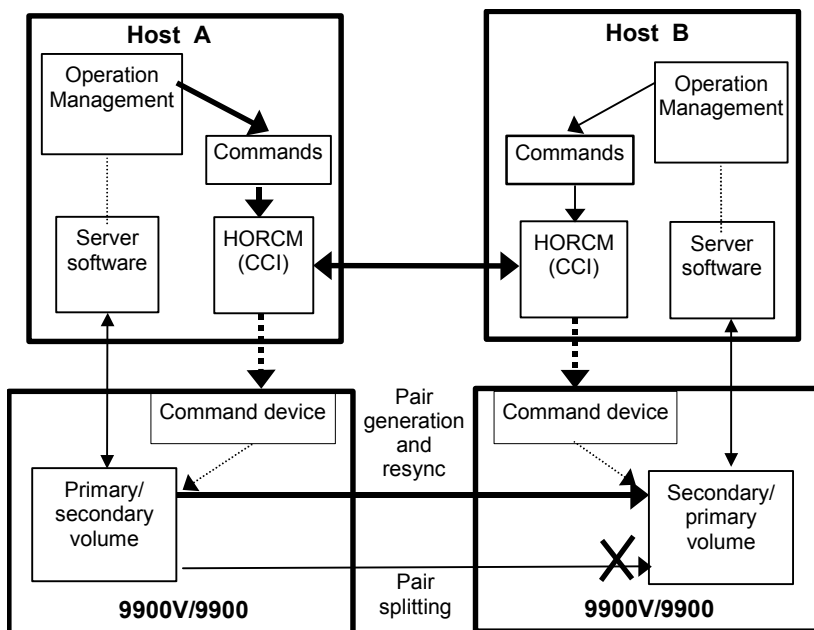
Host A

Operation Management

Commands

Server software

HORCM (CCI)

Host B

Operation Management

Commands

HORCM (CCI)

Server software

Command device

Primary/ secondary volume

9900V/9900

Pair generation and resync

Pair splitting

Command device

Secondary/ primary volume

9900V/9900